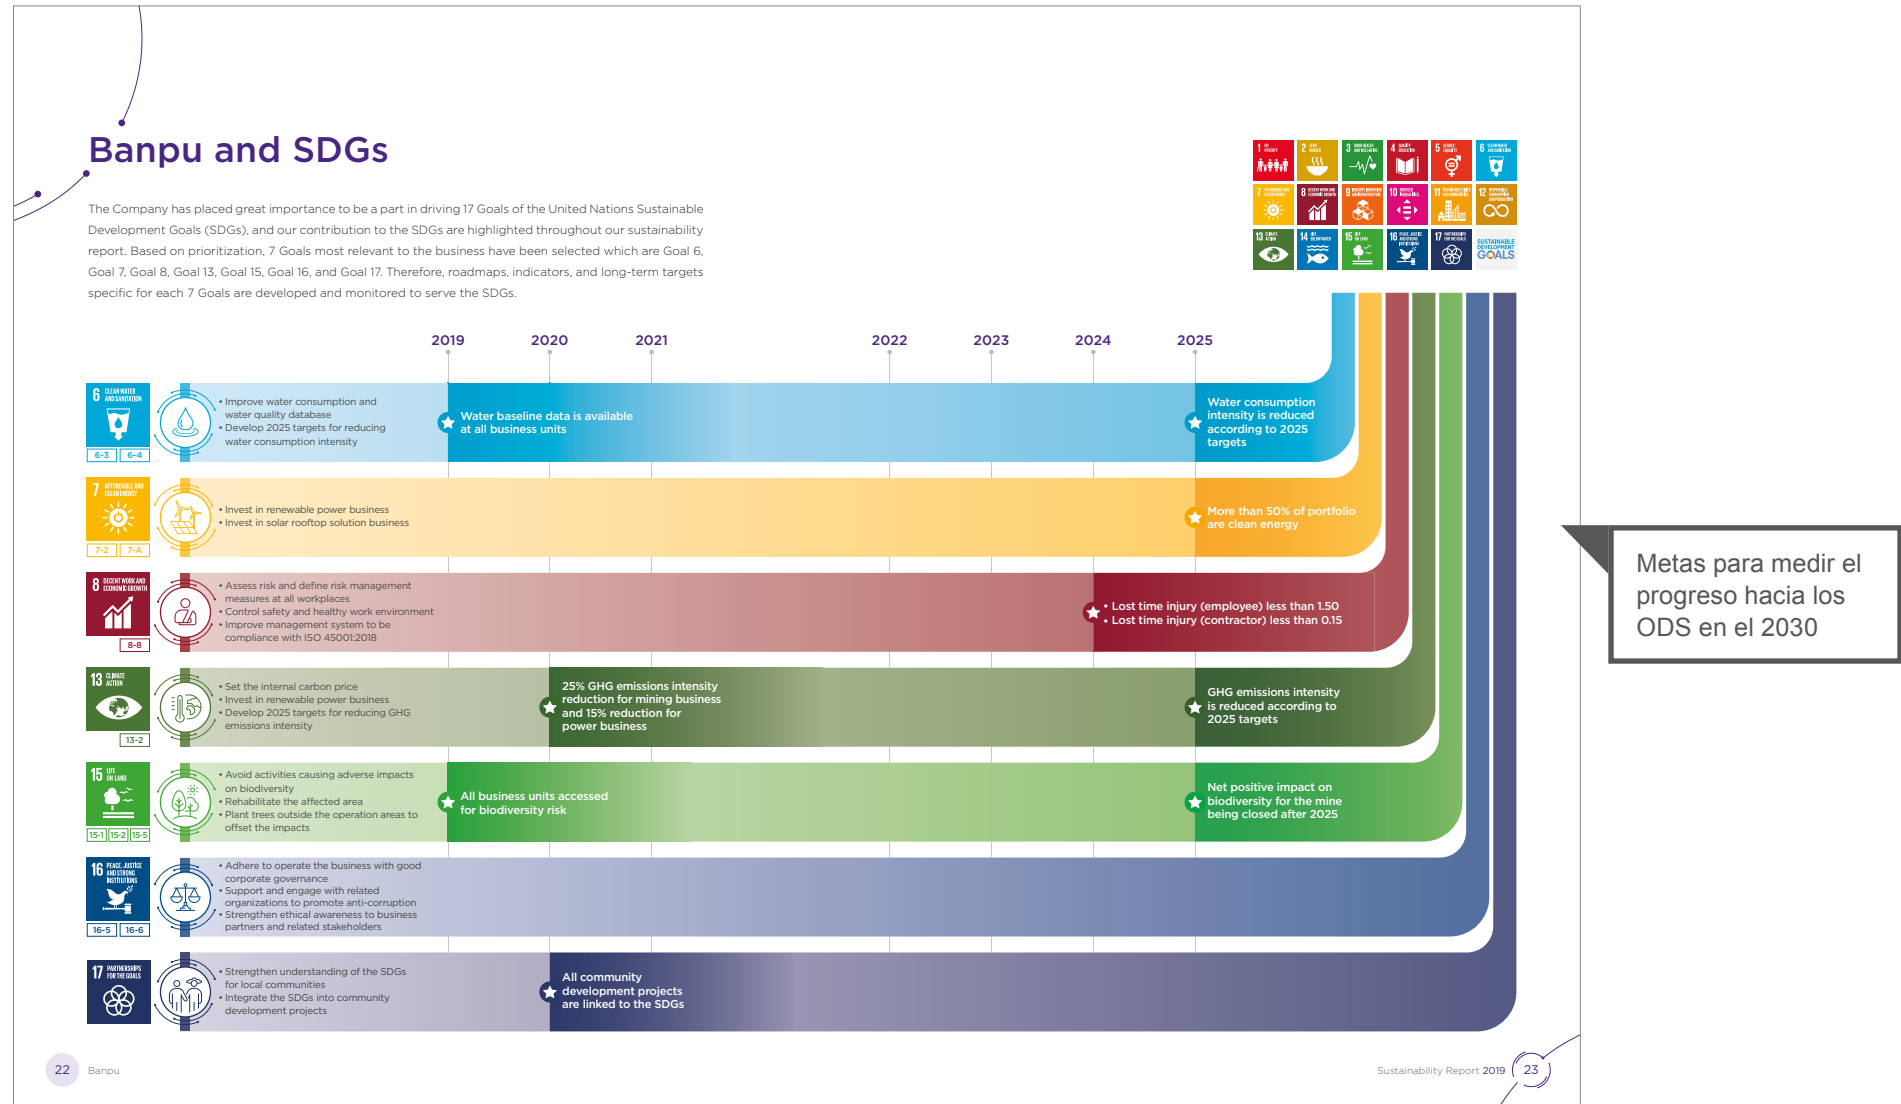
Banpu and SDGs

The Company has placed great importance to be a part in driving 17 Goals of the United Nations Sustainable Development Goals (SDGs), and our contribution to the SDGs are highlighted throughout our sustainability report. Based on prioritization, 7 Goals most relevant to the business have been selected which are Goal 6, Goal 7, Goal 8, Goal 13, Goal 15, Goal 16, and Goal 17. Therefore, roadmaps, indicators, and long-term targets specific for each 7 Goals are developed and monitored to serve the SDGs.

SUSTAINABLE DEVELOPMENT GOALS

2019 2020 2021 2022 2023 2024 2025

6 CLEAN WATER AND SANITATION
6-3 6-4
• Improve water consumption and water quality database
• Develop 2025 targets for reducing water consumption intensity
Water baseline data is available at all business units
Water consumption intensity is reduced according to 2025 targets

7 AFFORDABLE AND CLEAN ENERGY
7-2 7-A
• Invest in renewable power business
• Invest in solar rooftop solution business
More than 50% of portfolio are clean energy

8 DECENT WORK AND ECONOMIC GROWTH
8-8
• Assess risk and define risk management measures at all workplaces
• Control safety and healthy work environment
• Improve management system to be compliance with ISO 45001:2018
• Lost time injury (employee) less than 1.50
• Lost time injury (contractor) less than 0.15

13 CLIMATE ACTION
13-2
• Set the internal carbon price
• Invest in renewable power business
• Develop 2025 targets for reducing GHG emissions intensity
25% GHG emissions intensity reduction for mining business and 15% reduction for power business
GHG emissions intensity is reduced according to 2025 targets

15 LIFE ON LAND
15-1 15-2 15-5
• Avoid activities causing adverse impacts on biodiversity
• Rehabilitate the affected area
• Plant trees outside the operation areas to offset the impacts
All business units accessed for biodiversity risk
Net positive impact on biodiversity for the mine being closed after 2025

16 PEACE, JUSTICE AND STRONG INSTITUTIONS
16-5 16-6
• Adhere to operate the business with good corporate governance
• Support and engage with related organizations to promote anti-corruption
• Strengthen ethical awareness to business partners and related stakeholders

17 PARTNERSHIPS FOR THE GOALS
• Strengthen understanding of the SDGs for local communities
• Integrate the SDGs into community development projects
All community development projects are linked to the SDGs

Metas para medir el progreso hacia los ODS en el 2030

22 Banpu

Sustainability Report 2019 23